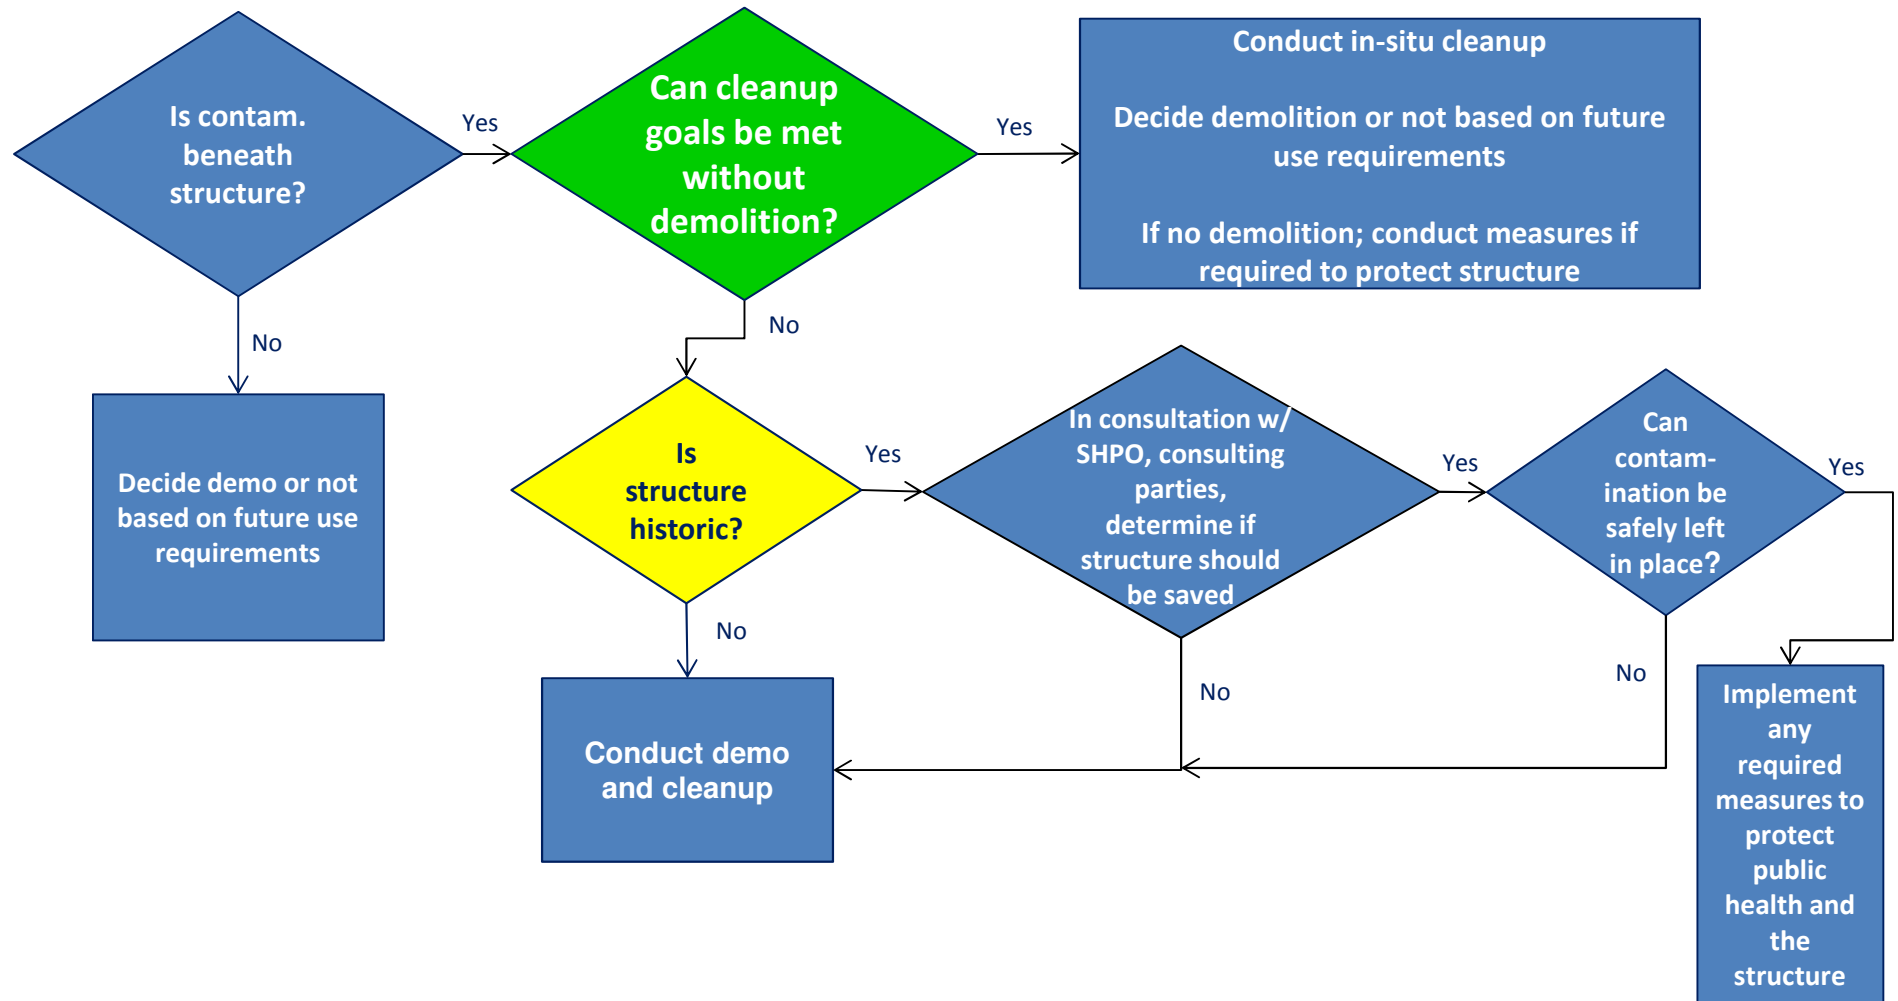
Is contam. beneath structure?

Yes

Can cleanup goals be met without demolition?

Yes

Conduct in-situ cleanup

Decide demolition or not based on future use requirements

If no demolition; conduct measures if required to protect structure

No

No

Decide demo or not based on future use requirements

Is structure historic?

Yes

In consultation w/ SHPO, consulting parties, determine if structure should be saved

Yes

Can contam-ination be safely left in place?

Yes

No

Conduct demo and cleanup

No

No

Implement any required measures to protect public health and the structure